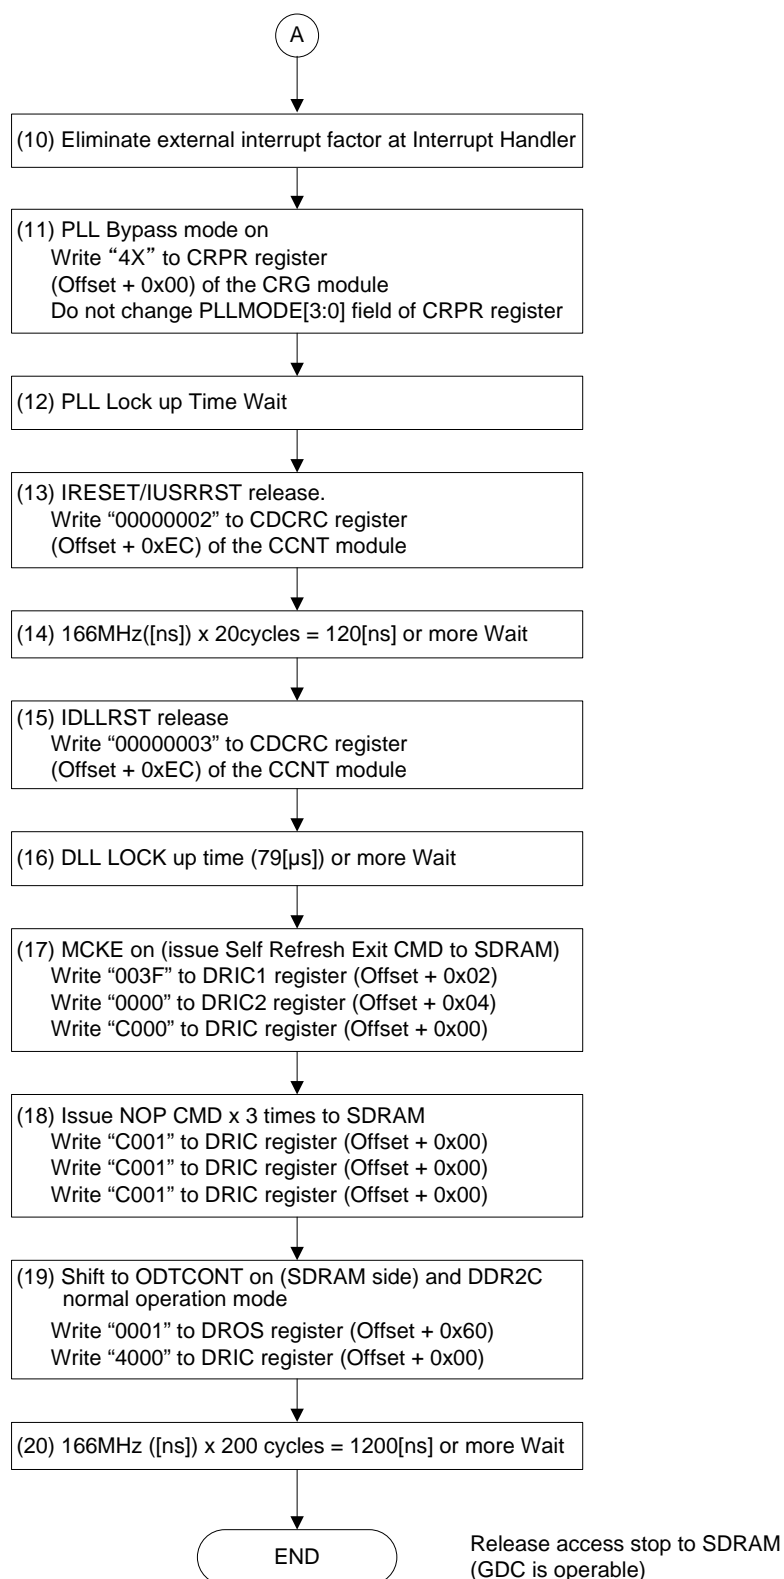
A

(10) Eliminate external interrupt factor at Interrupt Handler

(11) PLL Bypass mode on
Write “4X” to CRPR register
(Offset + 0x00) of the CRG module
Do not change PLLMODE[3:0] field of CRPR register

(12) PLL Lock up Time Wait

(13) IRESET/IUSRRST release.
Write “00000002” to CDCRC register
(Offset + 0xEC) of the CCNT module

(14) 166MHz([ns]) x 20cycles = 120[ns] or more Wait

(15) IDLLRST release
Write “00000003” to CDCRC register
(Offset + 0xEC) of the CCNT module

(16) DLL LOCK up time (79[μs]) or more Wait

(17) MCKE on (issue Self Refresh Exit CMD to SDRAM)
Write “003F” to DRIC1 register (Offset + 0x02)
Write “0000” to DRIC2 register (Offset + 0x04)
Write “C000” to DRIC register (Offset + 0x00)

(18) Issue NOP CMD x 3 times to SDRAM
Write “C001” to DRIC register (Offset + 0x00)
Write “C001” to DRIC register (Offset + 0x00)
Write “C001” to DRIC register (Offset + 0x00)

(19) Shift to ODTCONT on (SDRAM side) and DDR2C normal operation mode
Write “0001” to DROS register (Offset + 0x60)
Write “4000” to DRIC register (Offset + 0x00)

(20) 166MHz ([ns]) x 200 cycles = 1200[ns] or more Wait

END

Release access stop to SDRAM
(GDC is operable)